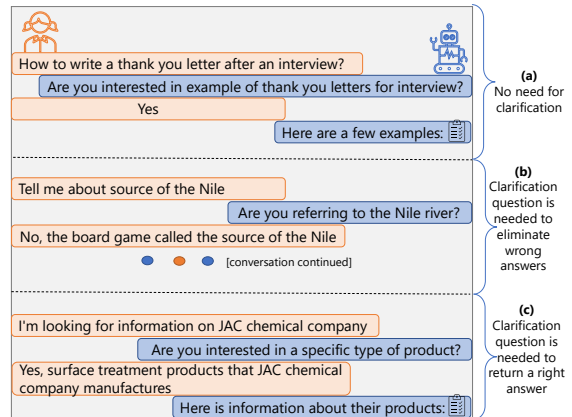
How to write a thank you letter after an interview?

Are you interested in example of thank you letters for interview?

Yes

Here are a few examples:

(a)
No need for clarification

Tell me about source of the Nile

Are you referring to the Nile river?

No, the board game called the source of the Nile

[conversation continued]

(b)
Clarification question is needed to eliminate wrong answers

I'm looking for information on JAC chemical company

Are you interested in a specific type of product?

Yes, surface treatment products that JAC chemical company manufactures

Here is information about their products:

(c)
Clarification question is needed to return a right answer